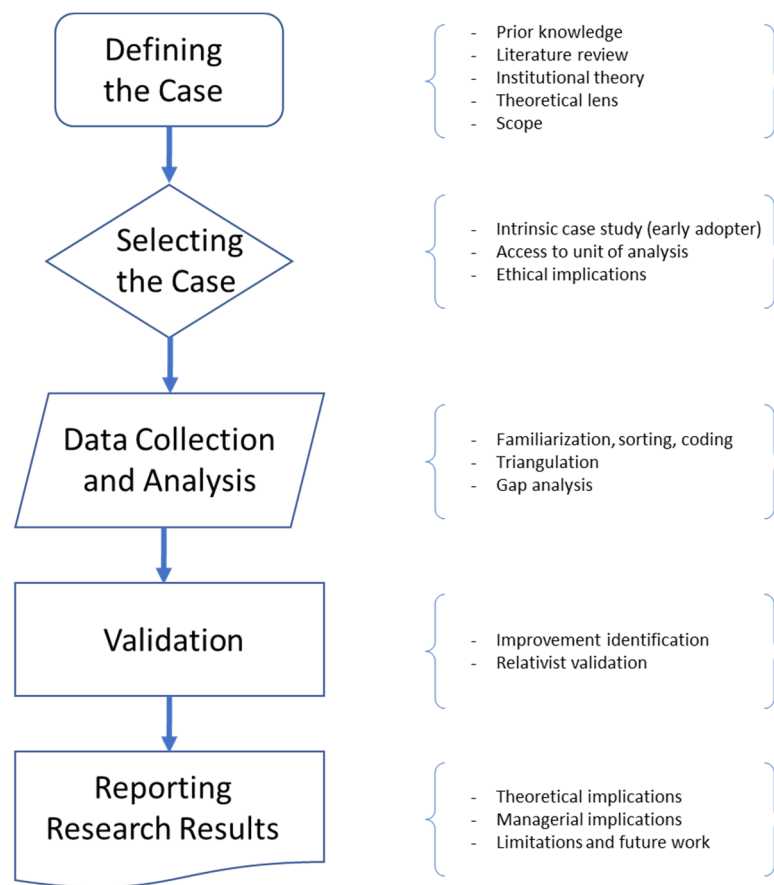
Defining the Case

- Prior knowledge
- Literature review
- Institutional theory
- Theoretical lens
- Scope

Selecting the Case

- Intrinsic case study (early adopter)
- Access to unit of analysis
- Ethical implications

Data Collection and Analysis

- Familiarization, sorting, coding
- Triangulation
- Gap analysis

Validation

- Improvement identification
- Relativist validation

Reporting Research Results

- Theoretical implications
- Managerial implications
- Limitations and future work